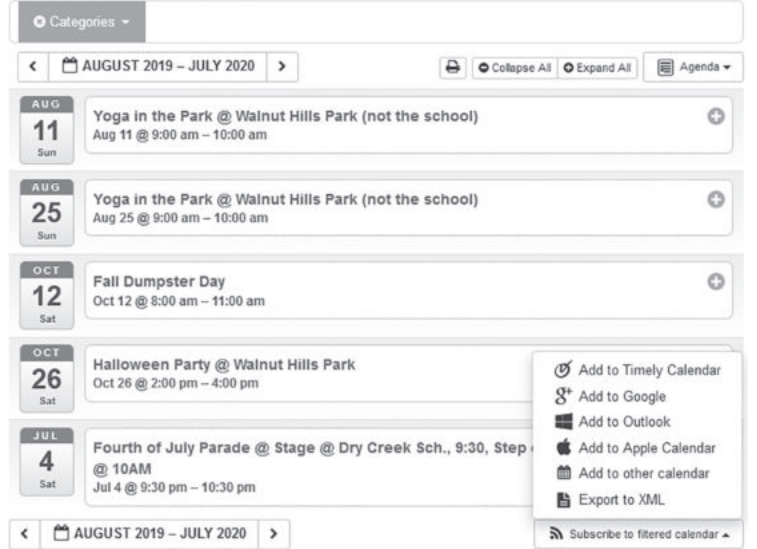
Categories

AUGUST 2019 – JULY 2020

Collapse All | Expand All | Agenda

AUG
11
Sun
Yoga in the Park @ Walnut Hills Park (not the school)
Aug 11 @ 9:00 am – 10:00 am

AUG
25
Sun
Yoga in the Park @ Walnut Hills Park (not the school)
Aug 25 @ 9:00 am – 10:00 am

OCT
12
Sat
Fall Dumpster Day
Oct 12 @ 8:00 am – 11:00 am

OCT
26
Sat
Halloween Party @ Walnut Hills Park
Oct 26 @ 2:00 pm – 4:00 pm

JUL
4
Sat
Fourth of July Parade @ Stage @ Dry Creek Sch., 9:30, Step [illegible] @ 10AM
Jul 4 @ 9:30 pm – 10:30 pm

Add to Timely Calendar
Add to Google
Add to Outlook
Add to Apple Calendar
Add to other calendar
Export to XML

AUGUST 2019 – JULY 2020

Subscribe to filtered calendar